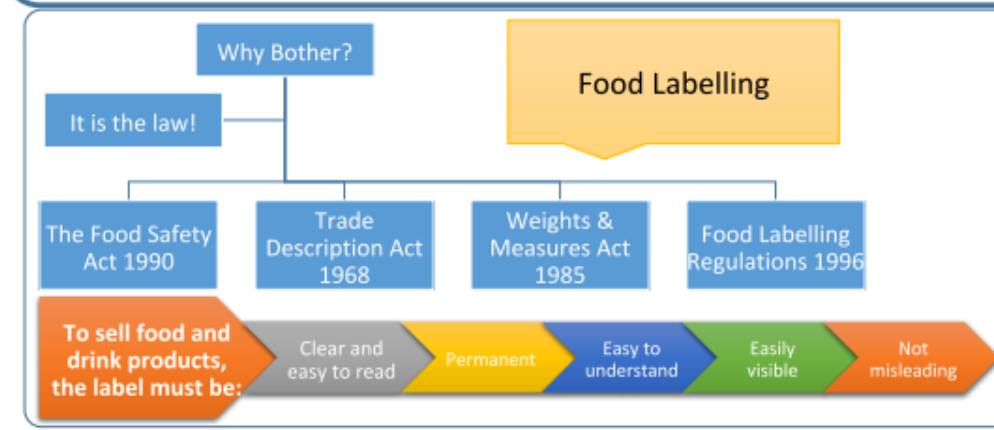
Why Bother?

Food Labelling

It is the law!

The Food Safety Act 1990

Trade Description Act 1968

Weights & Measures Act 1985

Food Labelling Regulations 1996

To sell food and drink products, the label must be:

Clear and easy to read

Permanent

Easy to understand

Easily visible

Not misleading